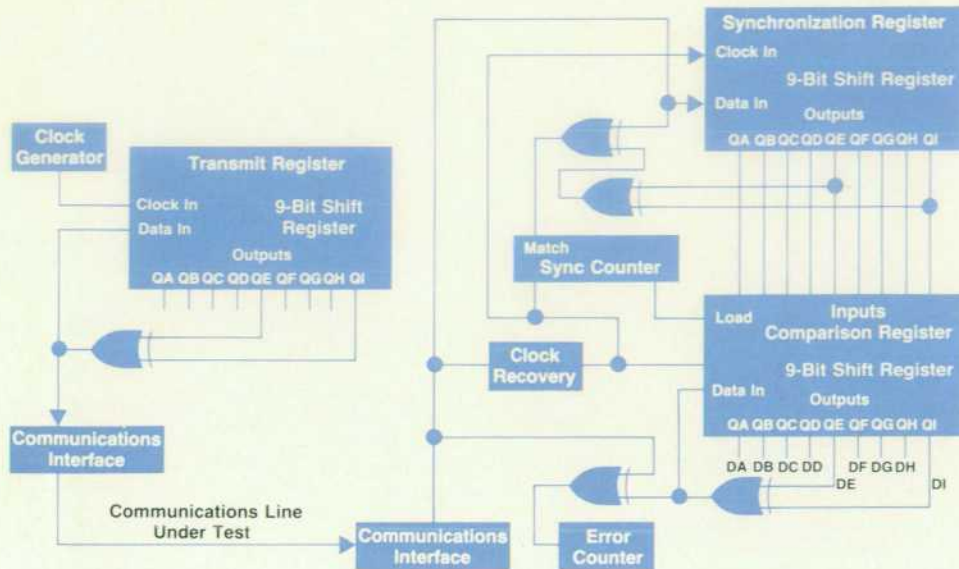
Synchronization Register
Clock In
9-Bit Shift Register
Data In
Outputs
QA QB QC QD QE QF QG QH QI

Clock Generator

Transmit Register
Clock In
9-Bit Shift Register
Data In
Outputs
QA QB QC QD QE QF QG QH QI

Match
Sync Counter

Load
Inputs
Comparison Register
9-Bit Shift Register
Data In
Outputs
QA QB QC QD QE QF QG QH QI

Clock Recovery

Communications Interface

DA DB DC DD DE DF DG DH DI

Communications Line Under Test

Communications Interface

Error Counter